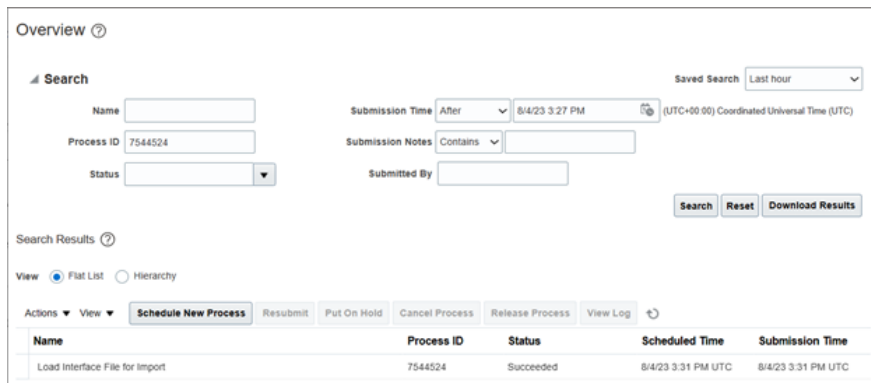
Overview ⑦

Search

Saved Search Last hour

Name

Submission Time After 8/4/23 3:27 PM (UTC+00:00) Coordinated Universal Time (UTC)

Process ID 7544524

Submission Notes Contains

Status

Submitted By

Search Reset Download Results

Search Results ⑦

View Flat List Hierarchy

Actions View Schedule New Process Resubmit Put On Hold Cancel Process Release Process View Log

| Name | Process ID | Status | Scheduled Time | Submission Time |
|---|---|---|---|---|
| Load Interface File for Import | 7544524 | Succeeded | 8/4/23 3:31 PM UTC | 8/4/23 3:31 PM UTC |